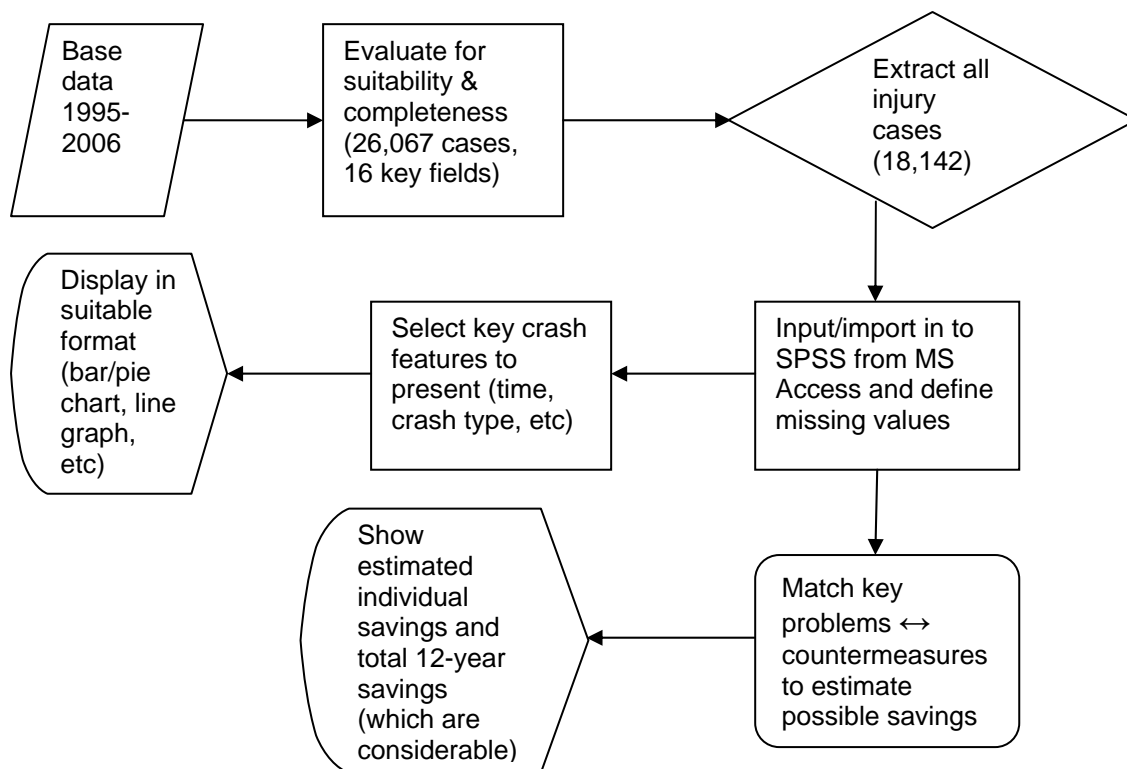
Base data 1995-2006

Evaluate for suitability & completeness (26,067 cases, 16 key fields)

Extract all injury cases (18,142)

Input/import in to SPSS from MS Access and define missing values

Select key crash features to present (time, crash type, etc)

Display in suitable format (bar/pie chart, line graph, etc)

Match key problems ↔ countermeasures to estimate possible savings

Show estimated individual savings and total 12-year savings (which are considerable)